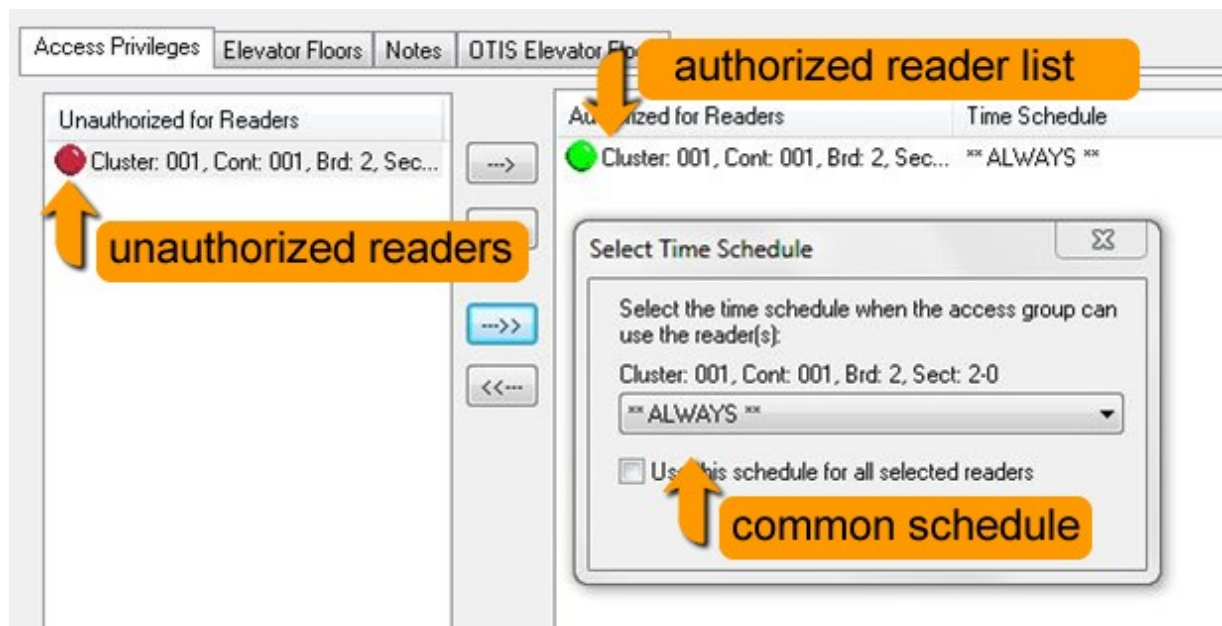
Access Privileges | Elevator Floors | Notes | OTIS Elevator Flo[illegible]

authorized reader list

Unauthorized for Readers

Cluster: 001, Cont: 001, Brd: 2, Sec...

unauthorized readers

--->

--->>

<<---

Au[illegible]ized for Readers | Time Schedule

Cluster: 001, Cont: 001, Brd: 2, Sec... ** ALWAYS **

Select Time Schedule

Select the time schedule when the access group can use the reader(s):

Cluster: 001, Cont: 001, Brd: 2, Sect: 2-0

** ALWAYS **

Us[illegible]his schedule for all selected readers

common schedule